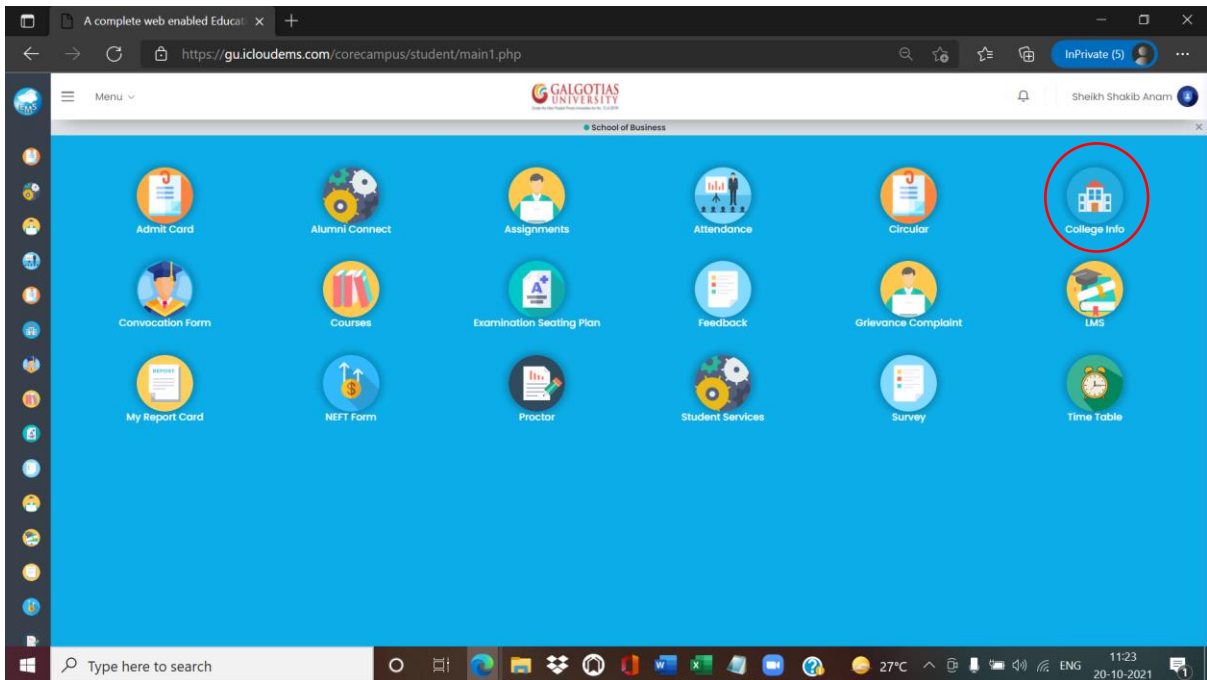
A complete web enabled Educat ×

https://gu.icloudems.com/corecampus/student/main1.php

InPrivate (5)

Menu

GALGOTIAS UNIVERSITY

Sheikh Shakib Anam

School of Business

Admit Card
Alumni Connect
Assignments
Attendance
Circular
College Info

Convocation Form
Courses
Examination Seating Plan
Feedback
Grievance Complaint
LMS

My Report Card
NEFT Form
Proctor
Student Services
Survey
Time Table

Type here to search

27°C ENG 11:23 20-10-2021